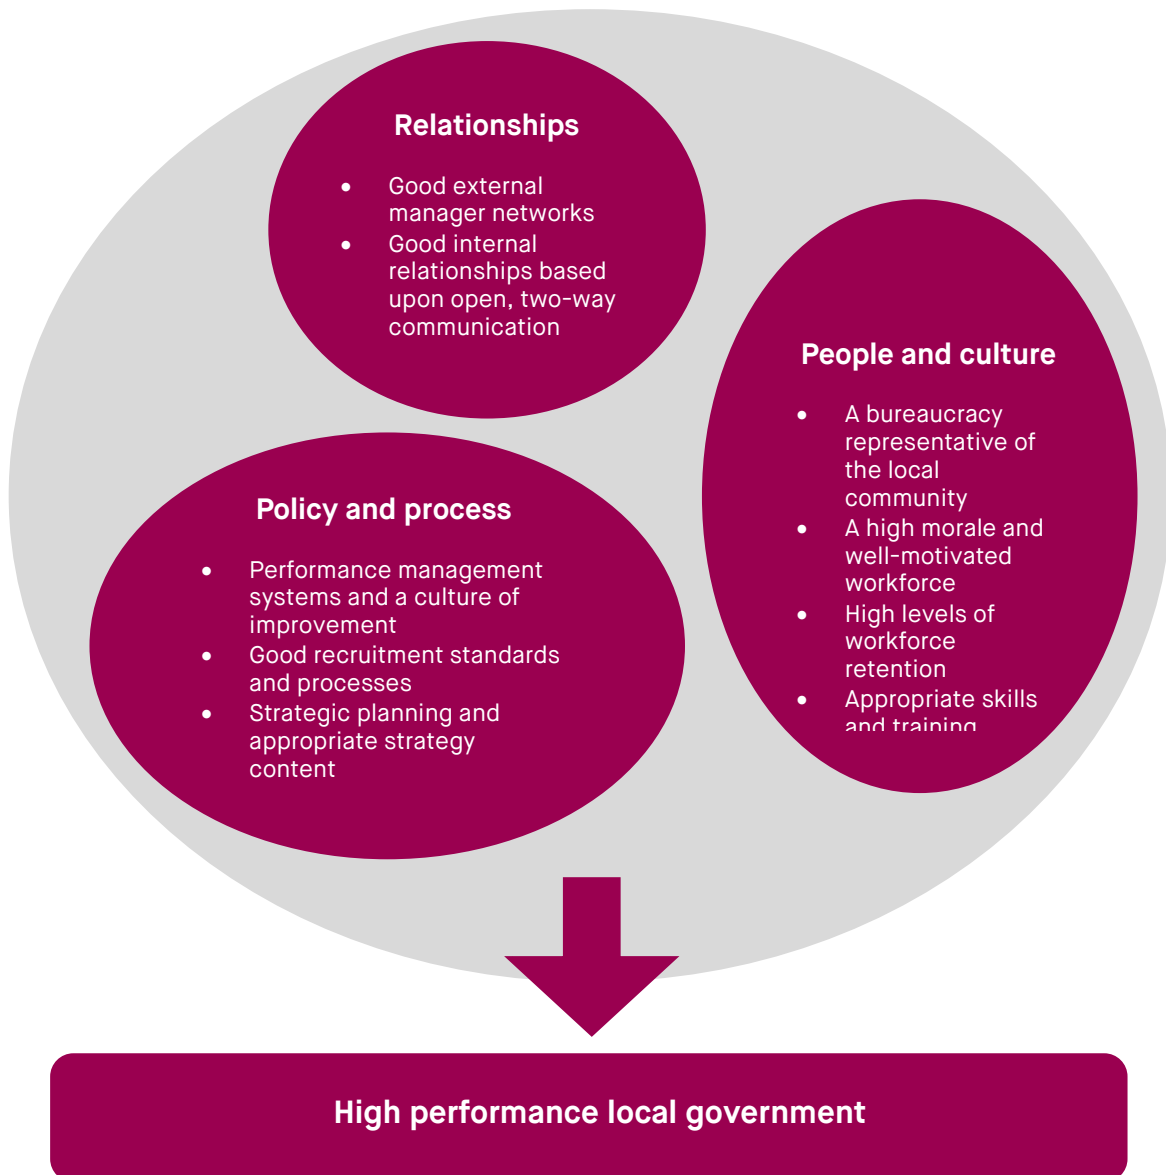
Relationships

- Good external manager networks
- Good internal relationships based upon open, two-way communication

People and culture

- A bureaucracy representative of the local community
- A high morale and well-motivated workforce
- High levels of workforce retention
- Appropriate skills and training

Policy and process

- Performance management systems and a culture of improvement
- Good recruitment standards and processes
- Strategic planning and appropriate strategy content

High performance local government